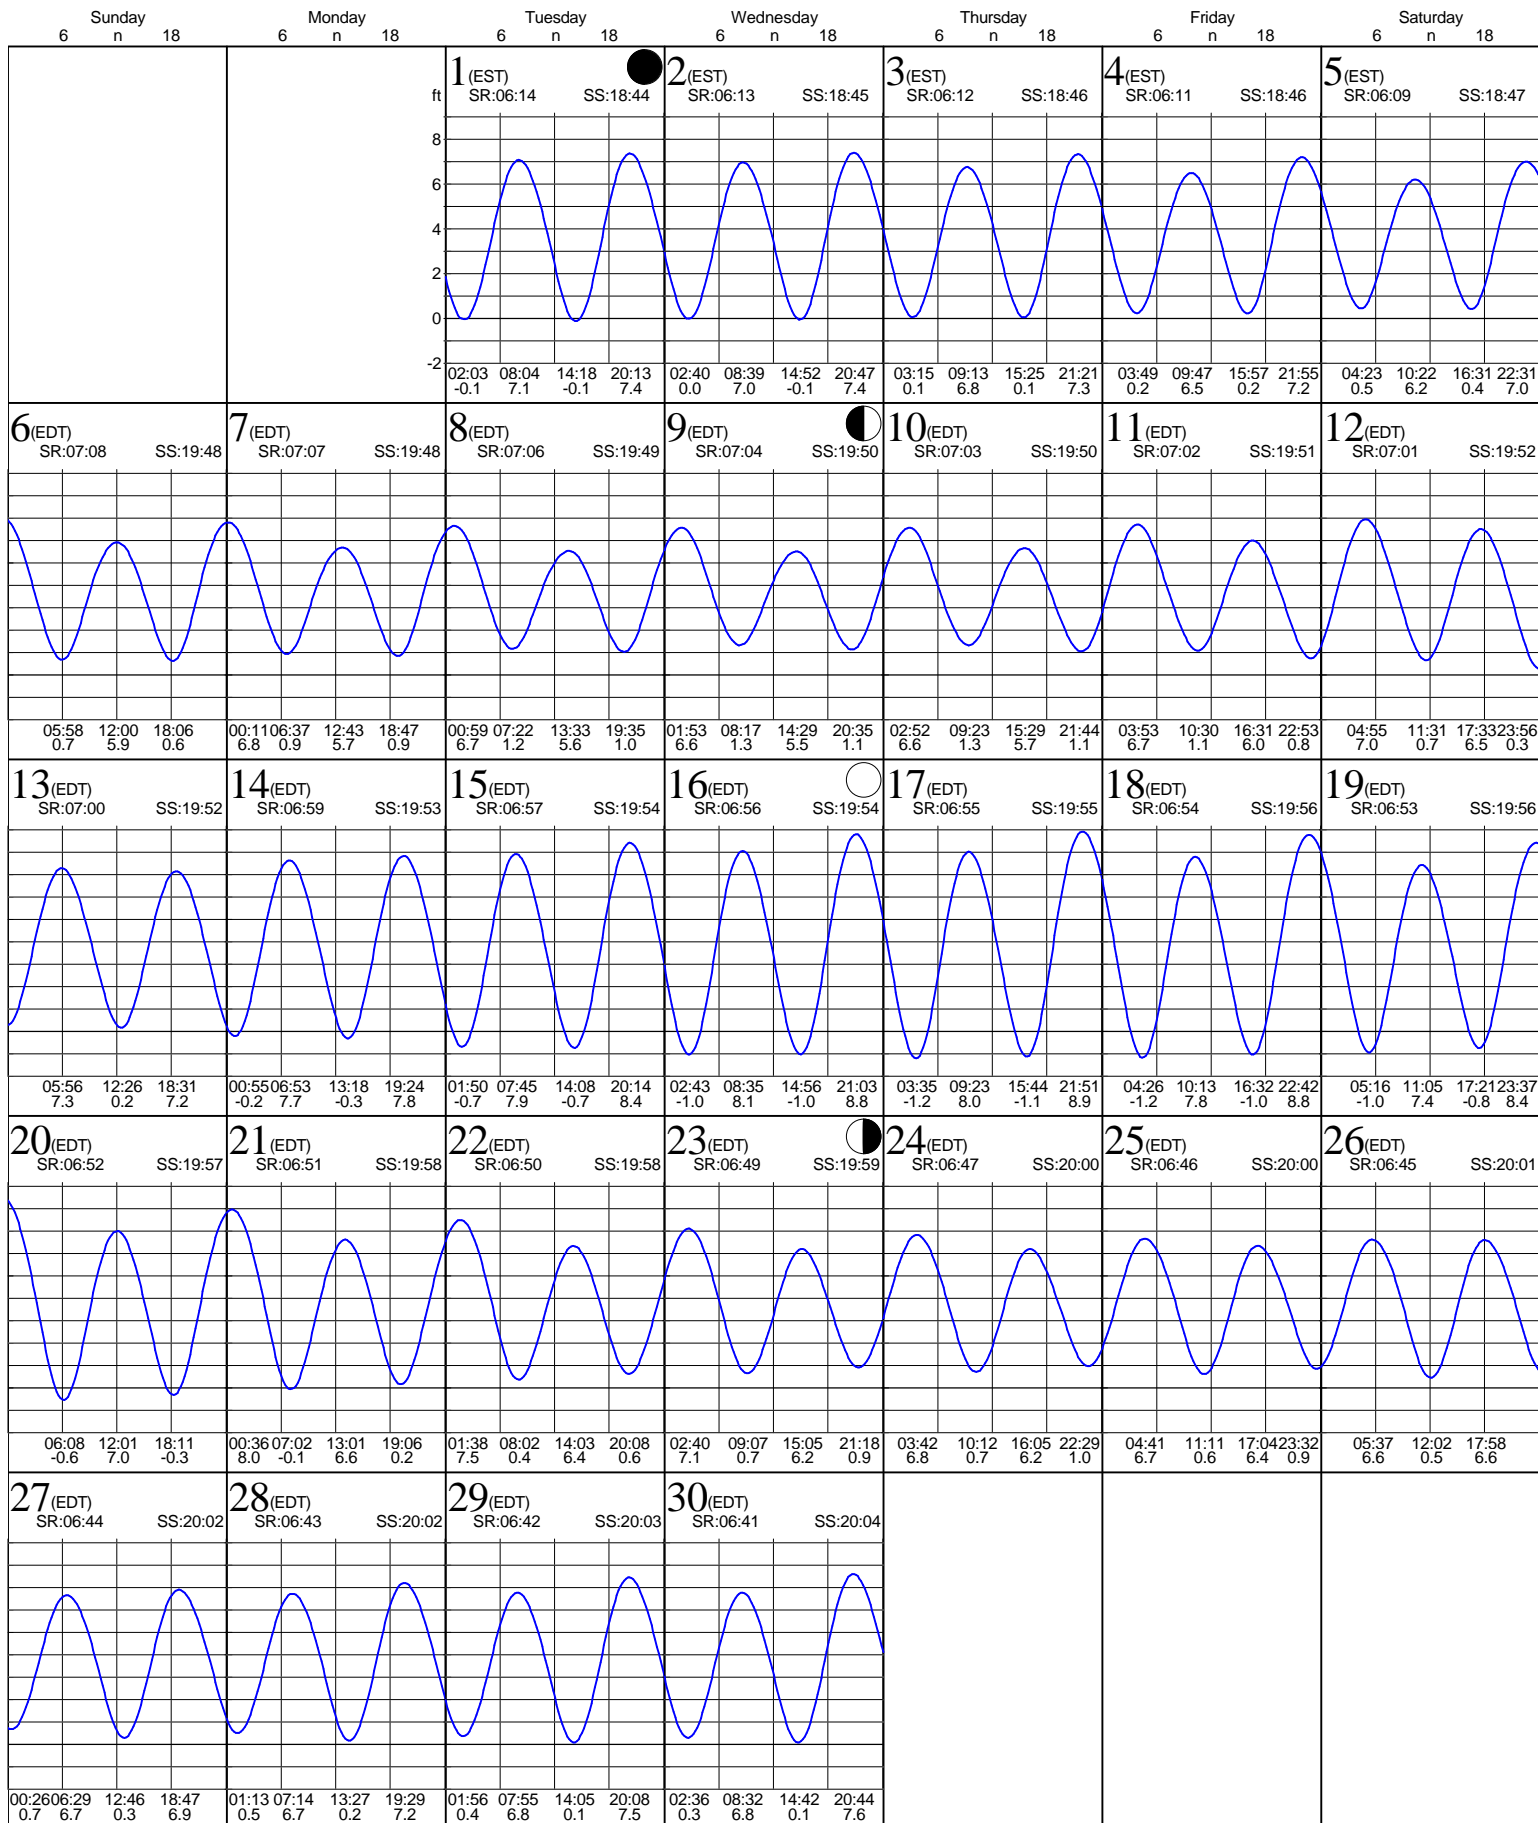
| Sunday 6 n 18 | Monday 6 n 18 | Tuesday 6 n 18 | Wednesday 6 n 18 | Thursday 6 n 18 | Friday 6 n 18 | Saturday 6 n 18 |
|---|---|---|---|---|---|---|
| | | 1(EST) SR:06:14 SS:18:44 | 2(EST) SR:06:13 SS:18:45 | 3(EST) SR:06:12 SS:18:46 | 4(EST) SR:06:11 SS:18:46 | 5(EST) SR:06:09 SS:18:47 |
| | | 02:03 -0.1 08:04 7.1 14:18 -0.1 20:13 7.4 | 02:40 0.0 08:39 7.0 14:52 -0.1 20:47 7.4 | 03:15 0.1 09:13 6.8 15:25 0.1 21:21 7.3 | 03:49 0.2 09:47 6.5 15:57 0.2 21:55 7.2 | 04:23 0.5 10:22 6.2 16:31 0.4 22:31 7.0 |
| 6(EDT) SR:07:08 SS:19:48 | 7(EDT) SR:07:07 SS:19:48 | 8(EDT) SR:07:06 SS:19:49 | 9(EDT) SR:07:04 SS:19:50 | 10(EDT) SR:07:03 SS:19:50 | 11(EDT) SR:07:02 SS:19:51 | 12(EDT) SR:07:01 SS:19:52 |
| 05:58 0.7 12:00 5.9 18:06 0.6 | 00:11 6.8 06:37 0.9 12:43 5.7 18:47 0.9 | 00:59 6.7 07:22 1.2 13:33 5.6 19:35 1.0 | 01:53 6.6 08:17 1.3 14:29 5.5 20:35 1.1 | 02:52 6.6 09:23 1.3 15:29 5.7 21:44 1.1 | 03:53 6.7 10:30 1.1 16:31 6.0 22:53 0.8 | 04:55 7.0 11:31 0.7 17:33 6.5 23:56 0.3 |
| 13(EDT) SR:07:00 SS:19:52 | 14(EDT) SR:06:59 SS:19:53 | 15(EDT) SR:06:57 SS:19:54 | 16(EDT) SR:06:56 SS:19:54 | 17(EDT) SR:06:55 SS:19:55 | 18(EDT) SR:06:54 SS:19:56 | 19(EDT) SR:06:53 SS:19:56 |
| 05:56 7.3 12:26 0.2 18:31 7.2 | 00:55 -0.2 06:53 7.7 13:18 -0.3 19:24 7.8 | 01:50 -0.7 07:45 7.9 14:08 -0.7 20:14 8.4 | 02:43 -1.0 08:35 8.1 14:56 -1.0 21:03 8.8 | 03:35 -1.2 09:23 8.0 15:44 -1.1 21:51 8.9 | 04:26 -1.2 10:13 7.8 16:32 -1.0 22:42 8.8 | 05:16 -1.0 11:05 7.4 17:21 -0.8 23:37 8.4 |
| 20(EDT) SR:06:52 SS:19:57 | 21(EDT) SR:06:51 SS:19:58 | 22(EDT) SR:06:50 SS:19:58 | 23(EDT) SR:06:49 SS:19:59 | 24(EDT) SR:06:47 SS:20:00 | 25(EDT) SR:06:46 SS:20:00 | 26(EDT) SR:06:45 SS:20:01 |
| 06:08 -0.6 12:01 7.0 18:11 -0.3 | 00:36 8.0 07:02 -0.1 13:01 6.6 19:06 0.2 | 01:38 7.5 08:02 0.4 14:03 6.4 20:08 0.6 | 02:40 7.1 09:07 0.7 15:05 6.2 21:18 0.9 | 03:42 6.8 10:12 0.7 16:05 6.2 22:29 1.0 | 04:41 6.7 11:11 0.6 17:04 6.4 23:32 0.9 | 05:37 6.6 12:02 0.5 17:58 6.6 |
| 27(EDT) SR:06:44 SS:20:02 | 28(EDT) SR:06:43 SS:20:02 | 29(EDT) SR:06:42 SS:20:03 | 30(EDT) SR:06:41 SS:20:04 | | | |
| 00:26 0.7 06:29 6.7 12:46 0.3 18:47 6.9 | 01:13 0.5 07:14 6.7 13:27 0.2 19:29 7.2 | 01:56 0.4 07:55 6.8 14:05 0.1 20:08 7.5 | 02:36 0.3 08:32 6.8 14:42 0.1 20:44 7.6 | | | |

ft 8 6 4 2 0 -2